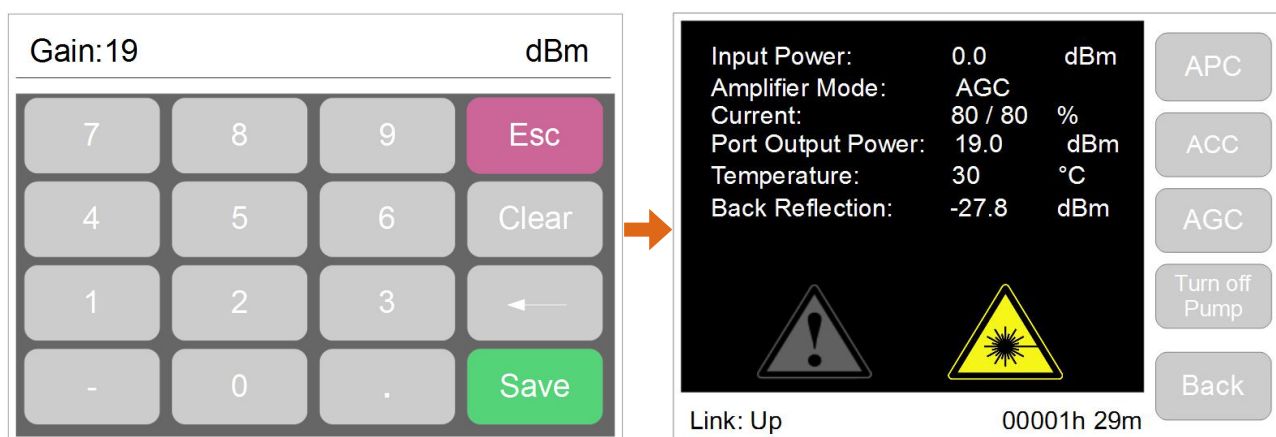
Gain:19 dBm

7 8 9 Esc
4 5 6 Clear
1 2 3 ←
- 0 . Save

Input Power: 0.0 dBm
Amplifier Mode: AGC
Current: 80 / 80 %
Port Output Power: 19.0 dBm
Temperature: 30 °C
Back Reflection: -27.8 dBm

APC
ACC
AGC
Turn off Pump
Back

Link: Up 00001h 29m